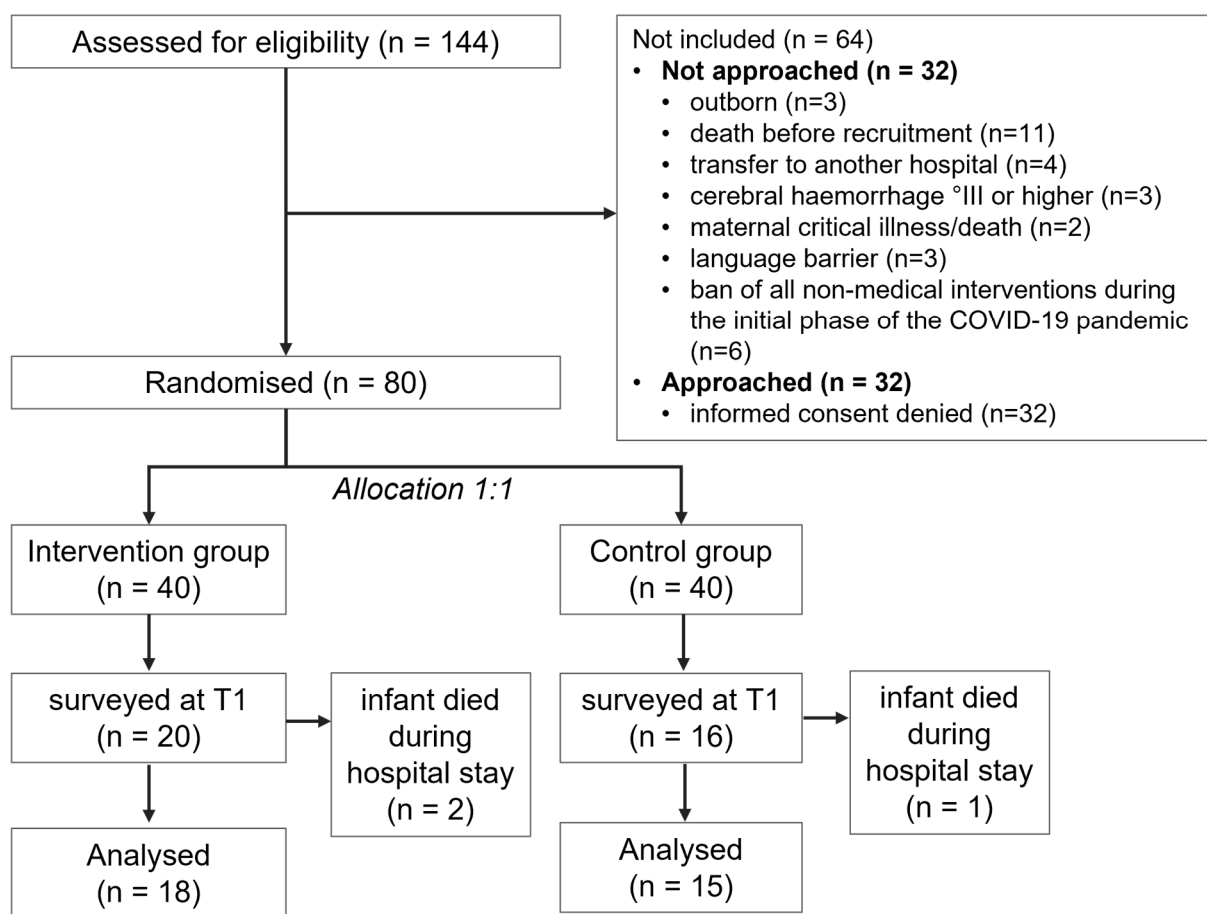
Assessed for eligibility (n = 144)

Not included (n = 64)
• **Not approached (n = 32)**
  • outborn (n=3)
  • death before recruitment (n=11)
  • transfer to another hospital (n=4)
  • cerebral haemorrhage °III or higher (n=3)
  • maternal critical illness/death (n=2)
  • language barrier (n=3)
  • ban of all non-medical interventions during the initial phase of the COVID-19 pandemic (n=6)
• **Approached (n = 32)**
  • informed consent denied (n=32)

Randomised (n = 80)

*Allocation 1:1*

Intervention group (n = 40)

Control group (n = 40)

surveyed at T1 (n = 20)

infant died during hospital stay (n = 2)

surveyed at T1 (n = 16)

infant died during hospital stay (n = 1)

Analysed (n = 18)

Analysed (n = 15)